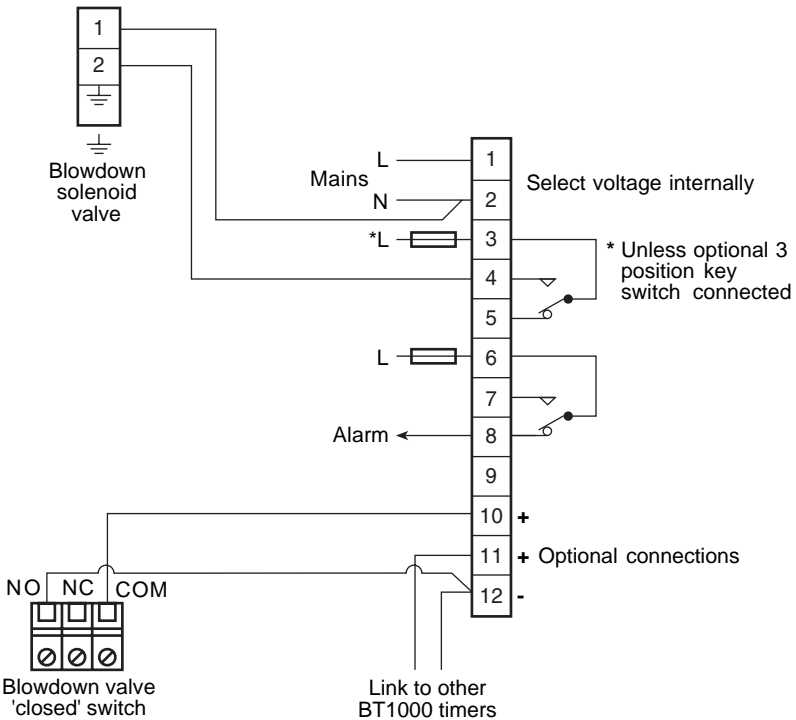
1
2
Blowdown solenoid valve

L
Mains
N
*L
L
Alarm

1
2
3
4
5
6
7
8
9
10 +
11 + Optional connections
12 -

Select voltage internally

* Unless optional 3 position key switch connected

NO NC COM

Blowdown valve 'closed' switch

Link to other BT1000 timers